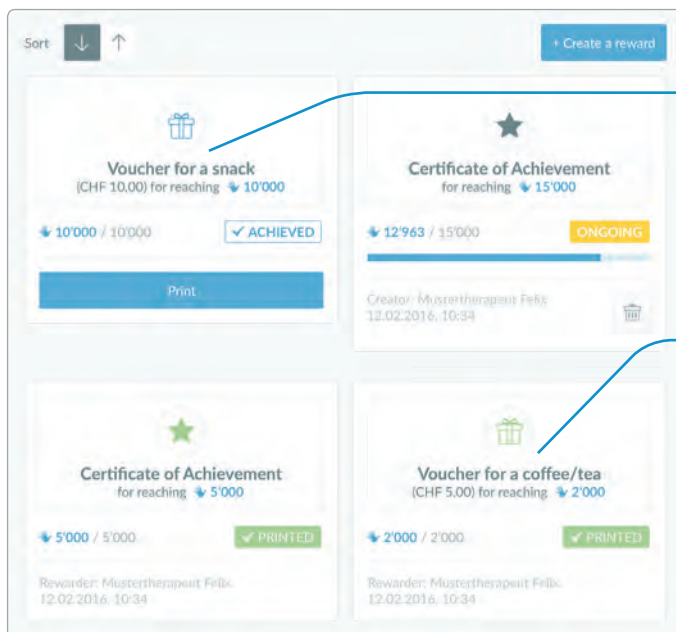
Sort

+ Create a reward

Voucher for a snack
(CHF 10.00) for reaching 10'000

10'000 / 10'000 ✓ ACHIEVED

Print

Certificate of Achievement
for reaching 15'000

12'963 / 15'000 ONGOING

Creator: Mustertherapeut Felix
12.02.2016, 10:34

Certificate of Achievement
for reaching 5'000

5'000 / 5'000 ✓ PRINTED

Rewarder: Mustertherapeut Felix
12.02.2016, 10:34

Voucher for a coffee/tea
(CHF 5.00) for reaching 2'000

2'000 / 2'000 ✓ PRINTED

Rewarder: Mustertherapeut Felix
12.02.2016, 10:34